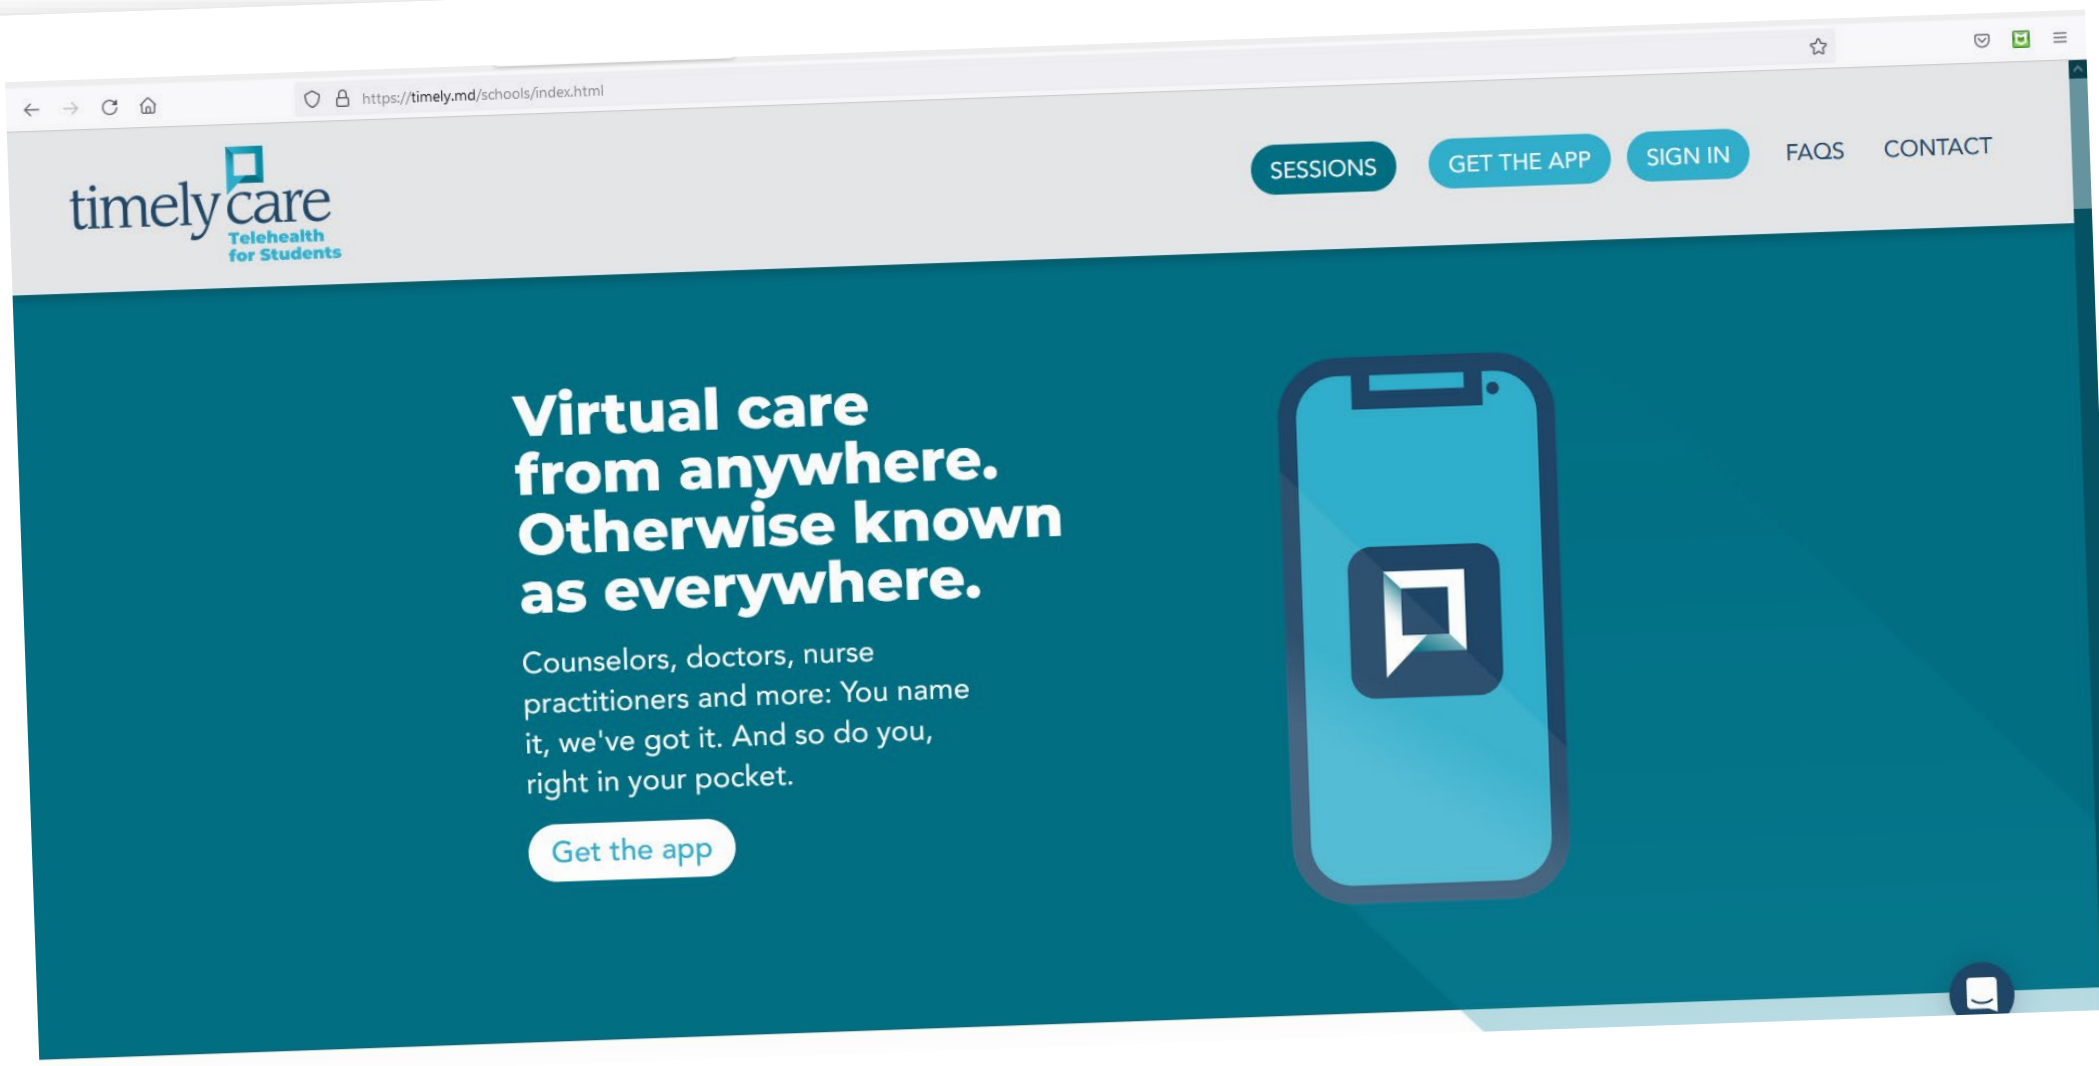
https://timely.md/schools/index.html

timely care Telehealth for Students

SESSIONS GET THE APP SIGN IN FAQS CONTACT

Virtual care from anywhere. Otherwise known as everywhere.

Counselors, doctors, nurse practitioners and more: You name it, we've got it. And so do you, right in your pocket.

Get the app